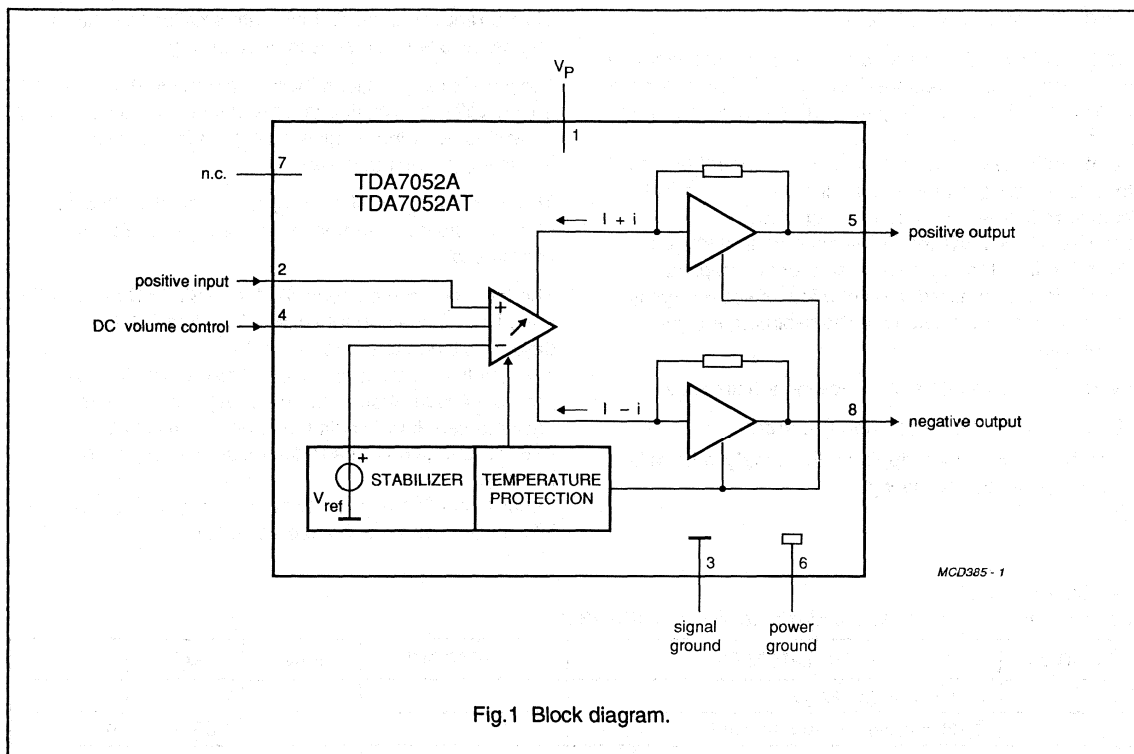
$V_P$

1

n.c. 7

TDA7052A
TDA7052AT

I + i

5 positive output

positive input 2

DC volume control 4

+

−

I − i

8 negative output

+

$V_{ref}$

STABILIZER

TEMPERATURE PROTECTION

3

6

MCD385 - 1

signal ground

power ground

Fig.1 Block diagram.